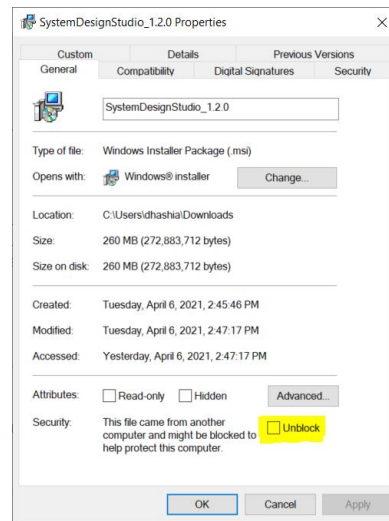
SystemDesignStudio_1.2.0 Properties ×

Custom | Details | Previous Versions
General | Compatibility | Digital Signatures | Security

SystemDesignStudio_1.2.0

Type of file: Windows Installer Package (.msi)
Opens with: Windows® installer Change...

Location: C:\Users\dhashia\Downloads
Size: 260 MB (272,883,712 bytes)
Size on disk: 260 MB (272,883,712 bytes)

Created: Tuesday, April 6, 2021, 2:45:46 PM
Modified: Tuesday, April 6, 2021, 2:47:17 PM
Accessed: Yesterday, April 6, 2021, 2:47:17 PM

Attributes: Read-only Hidden Advanced...
Security: This file came from another computer and might be blocked to help protect this computer. Unblock

OK Cancel Apply